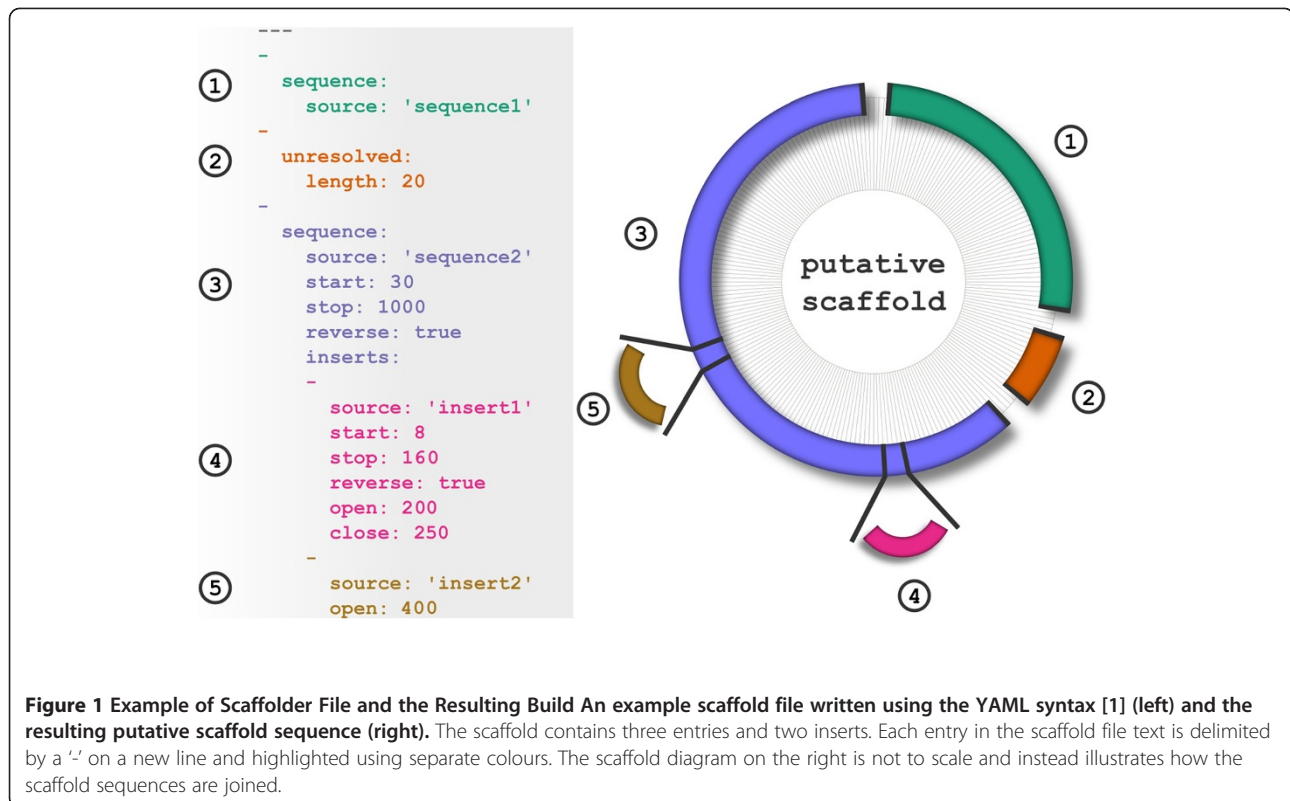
---
-
① sequence:
source: 'sequence1'
-
② unresolved:
length: 20
-
sequence:
source: 'sequence2'
③ start: 30
stop: 1000
reverse: true
inserts:
-
source: 'insert1'
start: 8
④ stop: 160
reverse: true
open: 200
close: 250
-
⑤ source: 'insert2'
open: 400

putative scaffold

①

②

③

④

⑤

**Figure 1 Example of Scaffolder File and the Resulting Build An example scaffold file written using the YAML syntax [1] (left) and the resulting putative scaffold sequence (right).** The scaffold contains three entries and two inserts. Each entry in the scaffold file text is delimited by a '-' on a new line and highlighted using separate colours. The scaffold diagram on the right is not to scale and instead illustrates how the scaffold sequences are joined.